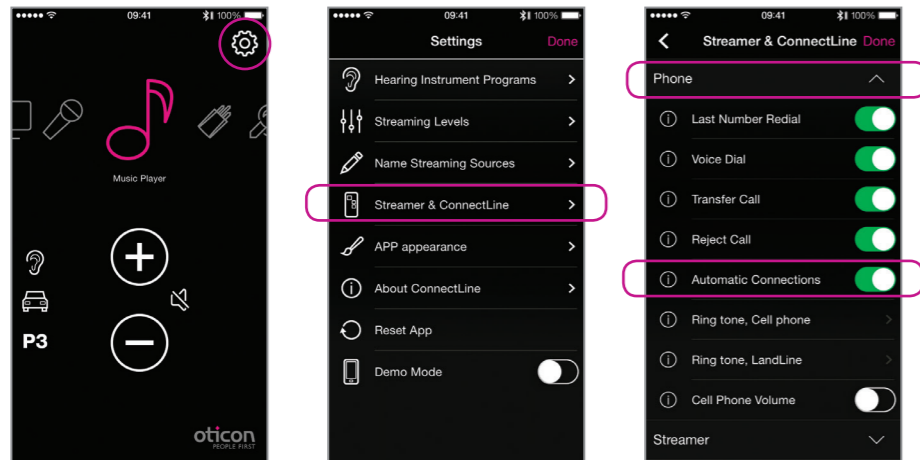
09:41 100%

Music Player

P3

oticon
PEOPLE FIRST

09:41 100%

Settings Done

Hearing Instrument Programs

Streaming Levels

Name Streaming Sources

Streamer & ConnectLine

APP appearance

About ConnectLine

Reset App

Demo Mode

09:41 100%

Streamer & ConnectLine Done

Phone

Last Number Redial

Voice Dial

Transfer Call

Reject Call

Automatic Connections

Ring tone, Cell phone

Ring tone, LandLine

Cell Phone Volume

Streamer